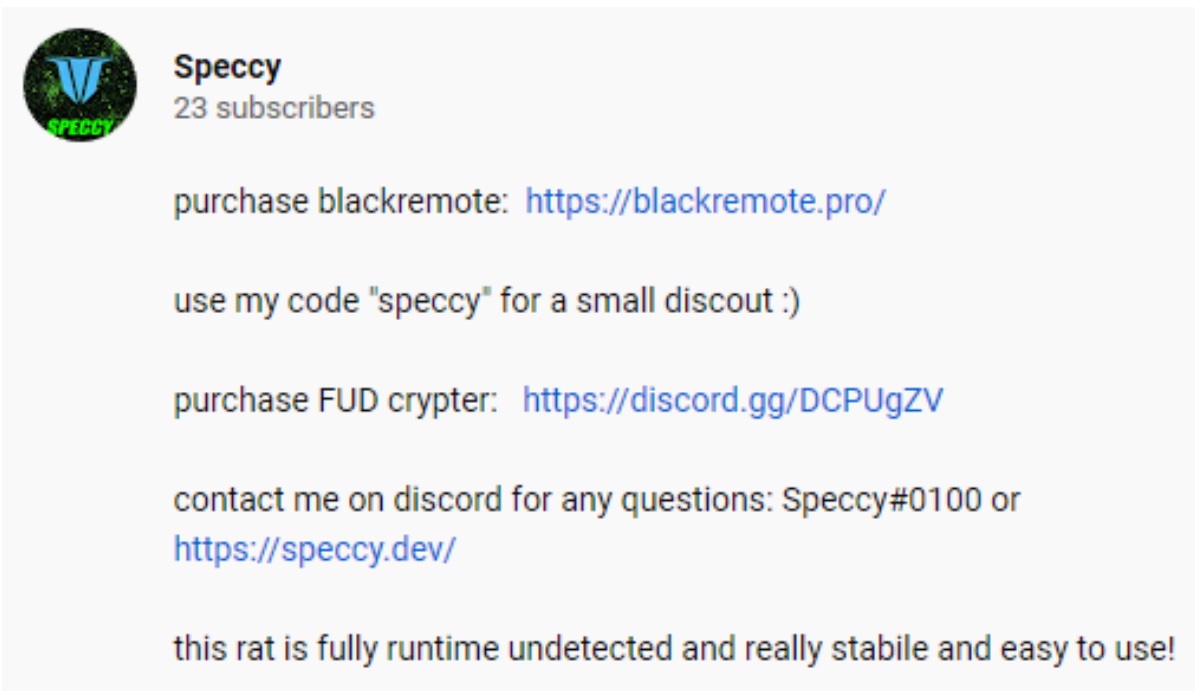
SPECCY

Speccy
23 subscribers

purchase blackremote: https://blackremote.pro/

use my code "speccy" for a small discout :)

purchase FUD crypter: https://discord.gg/DCPUgZV

contact me on discord for any questions: Speccy#0100 or https://speccy.dev/

this rat is fully runtime undetected and really stabile and easy to use!